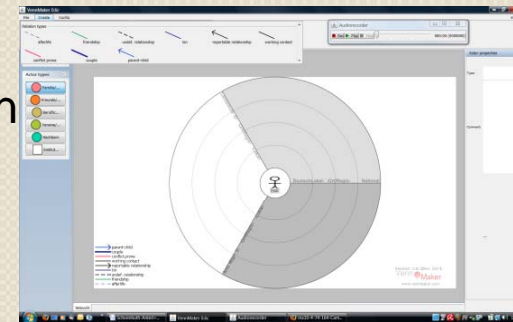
VennMaker 1.6

File Create Config

Relation types

affinitiy friendship sexbl. relationship kin regrettable relationship working contact

conflict prone couple parent child

Actor types

Familiyl...

Freunde...

Bekann...

Verwand...

Nachbarn

Institut...

Audiorecorder

Rec Play

Actor properties

Type

Synonym

Bekanntschaft Großfamilie National

parent child

couple

conflict prone

working contact

friendship

kin

regrettable relationship

friendship

affinitiy

Netzwerk

n

VennMaker

Audiorecorder